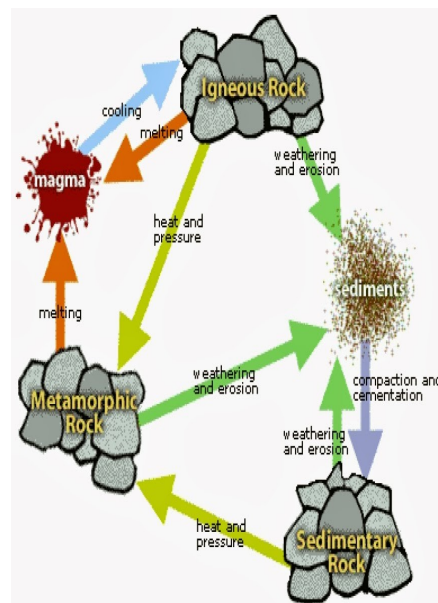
Igneous Rock

cooling

melting

magma

weathering and erosion

heat and pressure

sediments

melting

weathering and erosion

compaction and cementation

Metamorphic Rock

weathering and erosion

heat and pressure

Sedimentary Rock